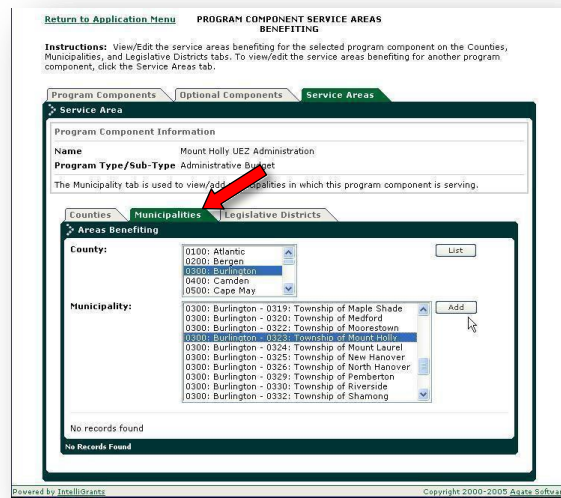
Return to Application Menu PROGRAM COMPONENT SERVICE AREAS BENEFITING

Instructions: View/Edit the service areas benefiting for the selected program component on the Counties, Municipalities, and Legislative Districts tabs. To view/edit the service areas benefiting for another program component, click the Service Areas tab.

Program Components | Optional Components | Service Areas

Service Area

Program Component Information

| Name | Mount Holly UEZ Administration |
|---|---|
| Program Type/Sub-Type | Administrative Budget |

The Municipality tab is used to view/add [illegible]palities in which this program component is serving.

Counties | Municipalities | Legislative Districts

Areas Benefiting

County:
0100: Atlantic
0200: Bergen
0300: Burlington
0400: Camden
0500: Cape May

List

Municipality:
0300: Burlington - 0319: Township of Maple Shade
0300: Burlington - 0320: Township of Medford
0300: Burlington - 0322: Township of Moorestown
0300: Burlington - 0323: Township of Mount Holly
0300: Burlington - 0324: Township of Mount Laurel
0300: Burlington - 0325: Township of New Hanover
0300: Burlington - 0326: Township of North Hanover
0300: Burlington - 0329: Township of Pemberton
0300: Burlington - 0330: Township of Riverside
0300: Burlington - 0332: Township of Shamong

Add

No records found

No Records Found

Powered by IntelliGrants

Copyright 2000-2005 Agate Softwa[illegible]